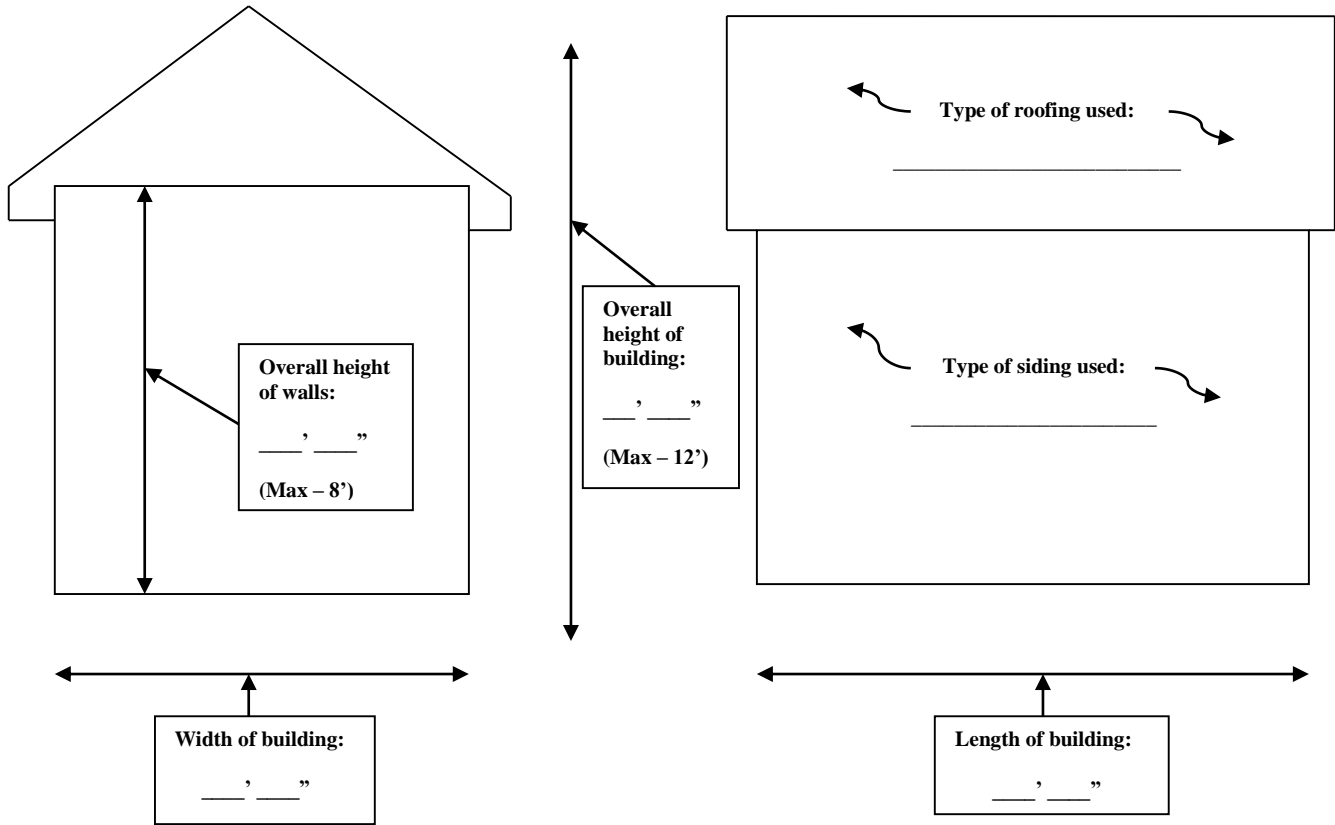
Type of roofing used:

________________________

Overall height of walls:

____' ____"

(Max – 8')

Overall height of building:

___' ____"

(Max – 12')

Type of siding used:

______________________

Width of building:

____' ____"

Length of building:

____' ____"